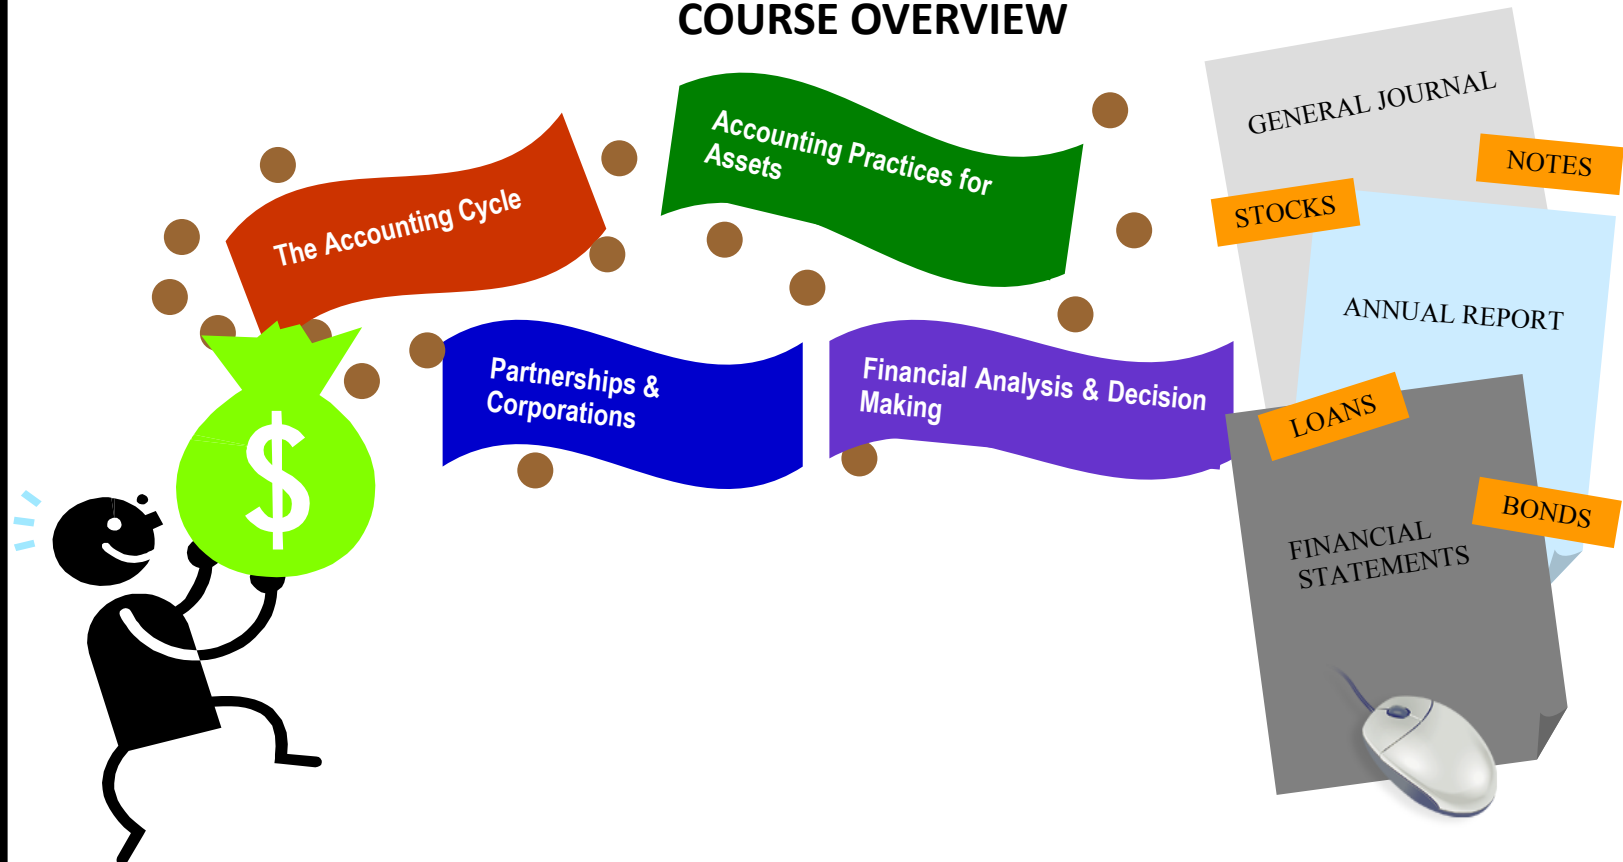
COURSE OVERVIEW

The Accounting Cycle

Accounting Practices for Assets

Partnerships & Corporations

Financial Analysis & Decision Making

$

GENERAL JOURNAL

NOTES

STOCKS

ANNUAL REPORT

LOANS

BONDS

FINANCIAL STATEMENTS